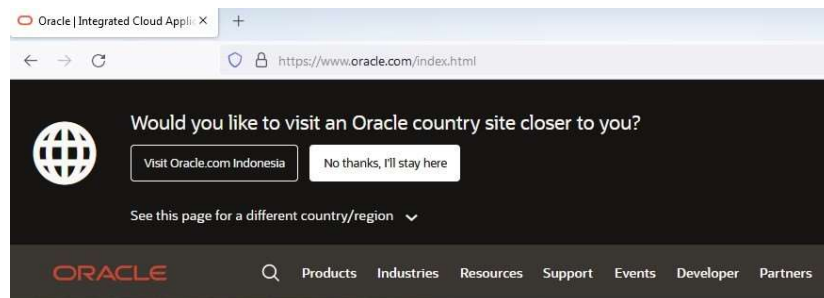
Oracle | Integrated Cloud Appli ×
+
https://www.oracle.com/index.html

Would you like to visit an Oracle country site closer to you?

Visit Oracle.com Indonesia
No thanks, I'll stay here

See this page for a different country/region

ORACLE
Products Industries Resources Support Events Developer Partners